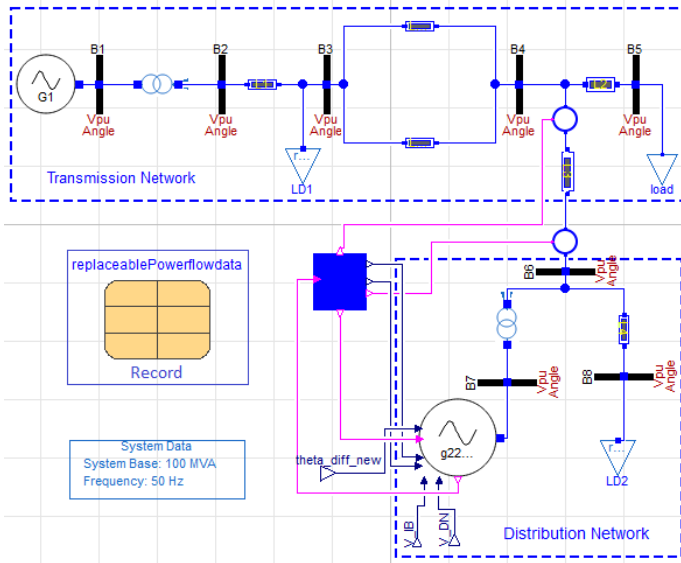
G1

B1
Vpu
Angle

B2
Vpu
Angle

B3
Vpu
Angle

B4
Vpu
Angle

B5
Vpu
Angle

r...
LD1

load

Transmission Network

replaceablePowerflowdata

Record

B6
Vpu
Angle

B7
Vpu
Angle

B8
Vpu
Angle

System Data
System Base: 100 MVA
Frequency: 50 Hz

theta_diff_new

g22...

r...
LD2

V_IB
V_DN

Distribution Network